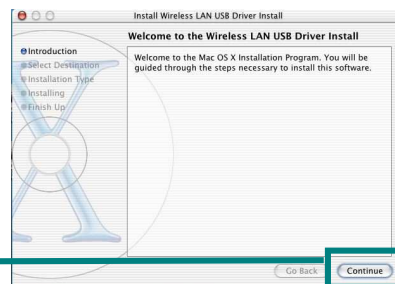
Install Wireless LAN USB Driver Install

Welcome to the Wireless LAN USB Driver Install

Introduction
Select Destination
Installation Type
Installing
Finish Up

Welcome to the Mac OS X Installation Program. You will be guided through the steps necessary to install this software.

Go Back
Continue